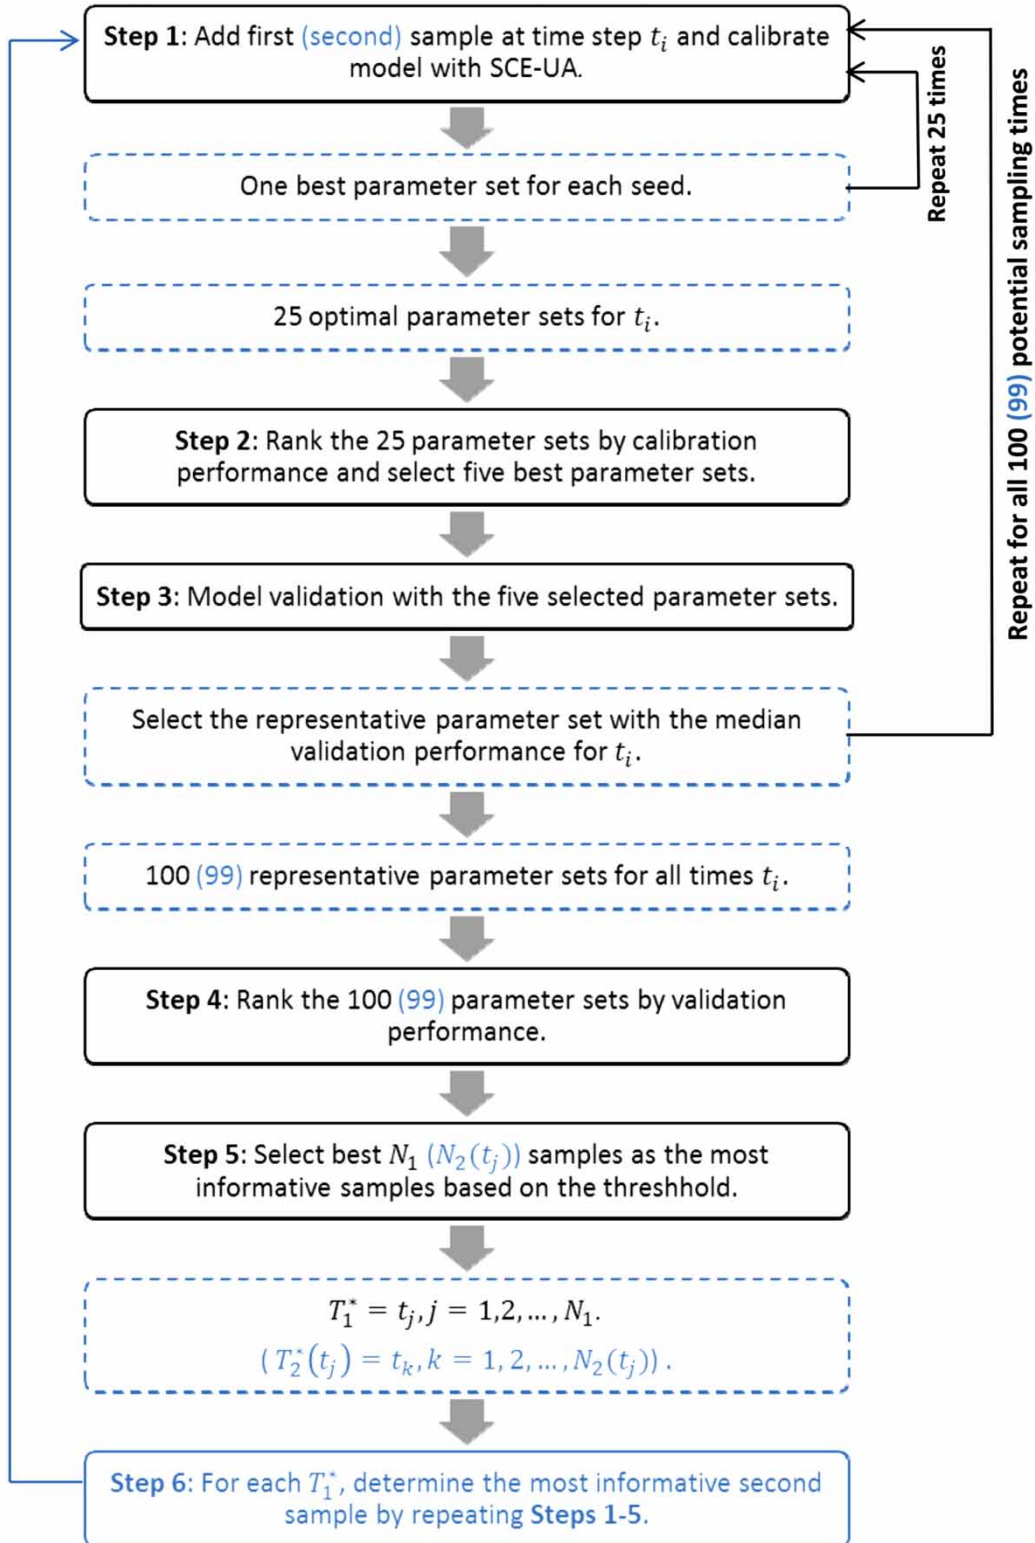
Step 1: Add first (second) sample at time step $t_i$ and calibrate model with SCE-UA.

One best parameter set for each seed.

Repeat 25 times

25 optimal parameter sets for $t_i$.

Step 2: Rank the 25 parameter sets by calibration performance and select five best parameter sets.

Step 3: Model validation with the five selected parameter sets.

Select the representative parameter set with the median validation performance for $t_i$.

Repeat for all 100 (99) potential sampling times

100 (99) representative parameter sets for all times $t_i$.

Step 4: Rank the 100 (99) parameter sets by validation performance.

Step 5: Select best $N_1$ ($N_2(t_j)$) samples as the most informative samples based on the threshhold.

$T_1^* = t_j, j = 1,2,\dots,N_1$.
$(T_2^*(t_j) = t_k, k = 1,2,\dots,N_2(t_j))$.

Step 6: For each $T_1^*$, determine the most informative second sample by repeating Steps 1-5.